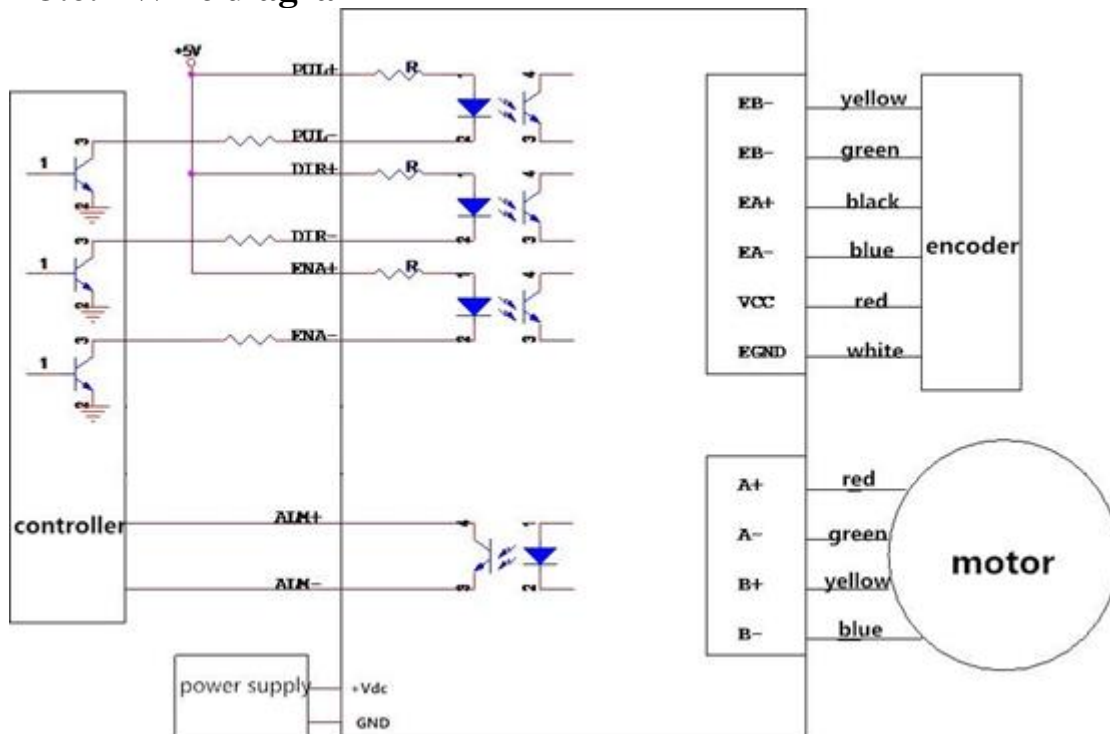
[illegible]

+5V

PUL+
R
PUL-
DIR+
R
DIR-
ENA+
R
ENA-

1
1
1

controller

ALM+
ALM-

power supply
+Vdc
GND

EB-
EB-
EA+
EA-
VCC
EGND

yellow
green
black
blue
red
white

encoder

A+
A-
B+
B-

red
green
yellow
blue

motor